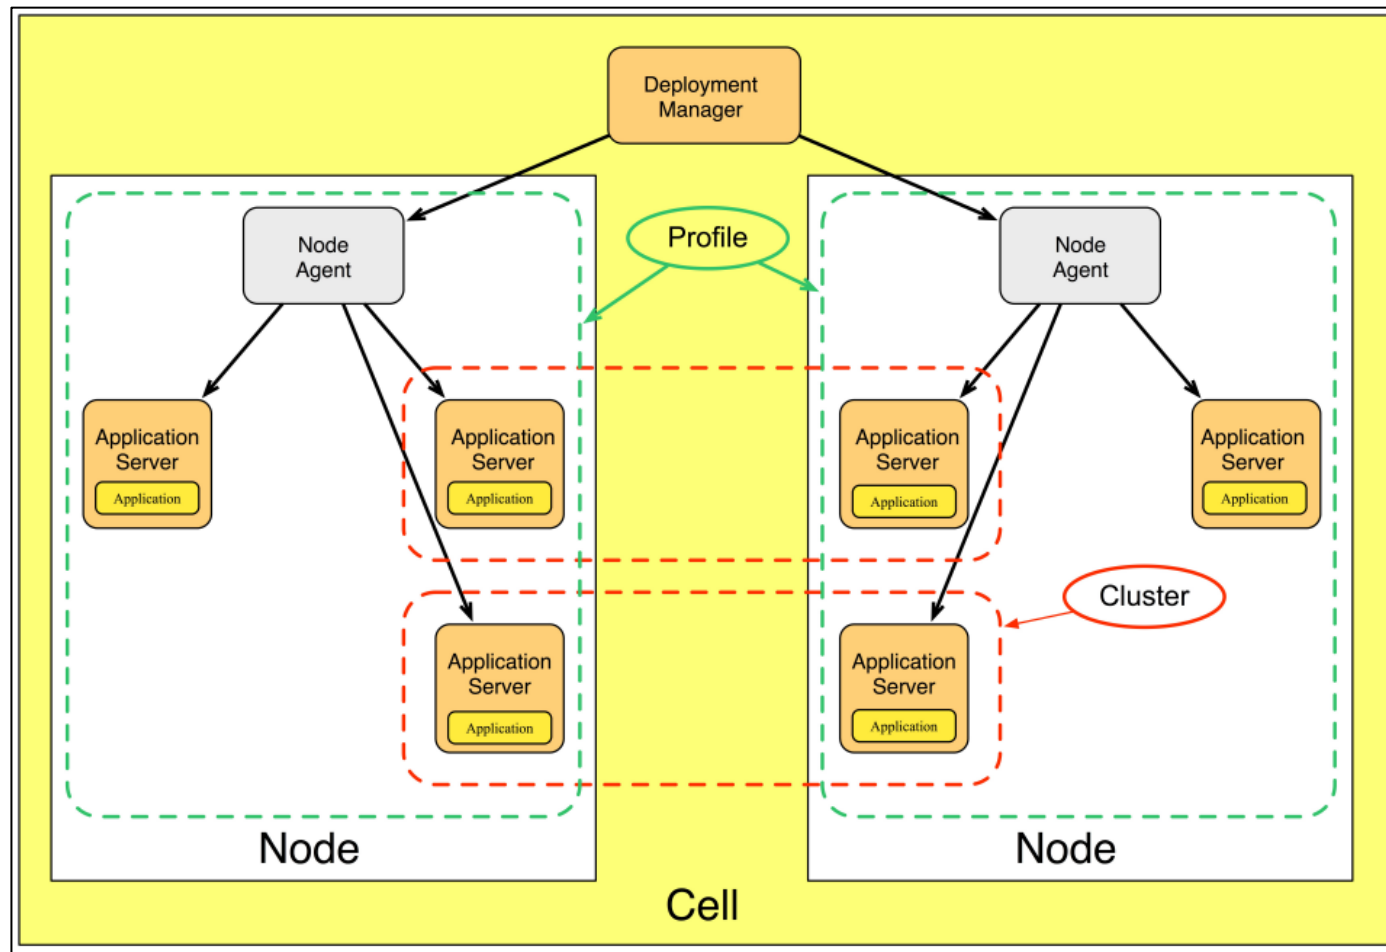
Deployment Manager

Profile

Node Agent

Application Server
Application

Application Server
Application

Application Server
Application

Node

Node Agent

Application Server
Application

Application Server
Application

Cluster

Application Server
Application

Node

Cell